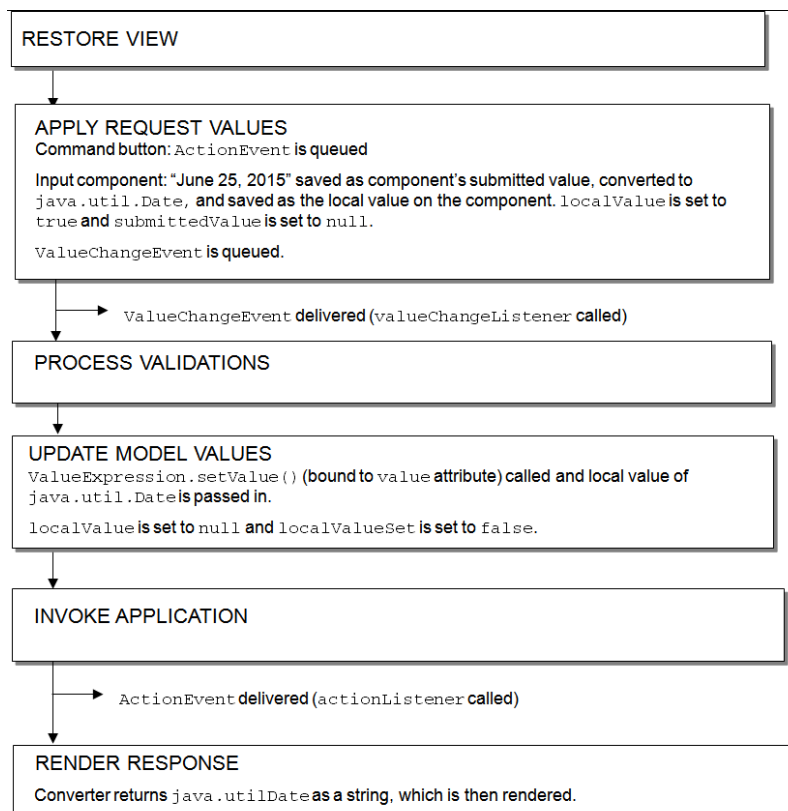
RESTORE VIEW

APPLY REQUEST VALUES
Command button: ActionEvent is queued

Input component: "June 25, 2015" saved as component's submitted value, converted to java.util.Date, and saved as the local value on the component. localValue is set to true and submittedValue is set to null.

ValueChangeEvent is queued.

ValueChangeEvent delivered (valueChangeListener called)

PROCESS VALIDATIONS

UPDATE MODEL VALUES
ValueExpression.setValue() (bound to value attribute) called and local value of java.util.Date is passed in.

localValue is set to null and localValueSet is set to false.

INVOKE APPLICATION

ActionEvent delivered (actionListener called)

RENDER RESPONSE
Converter returns java.utilDate as a string, which is then rendered.